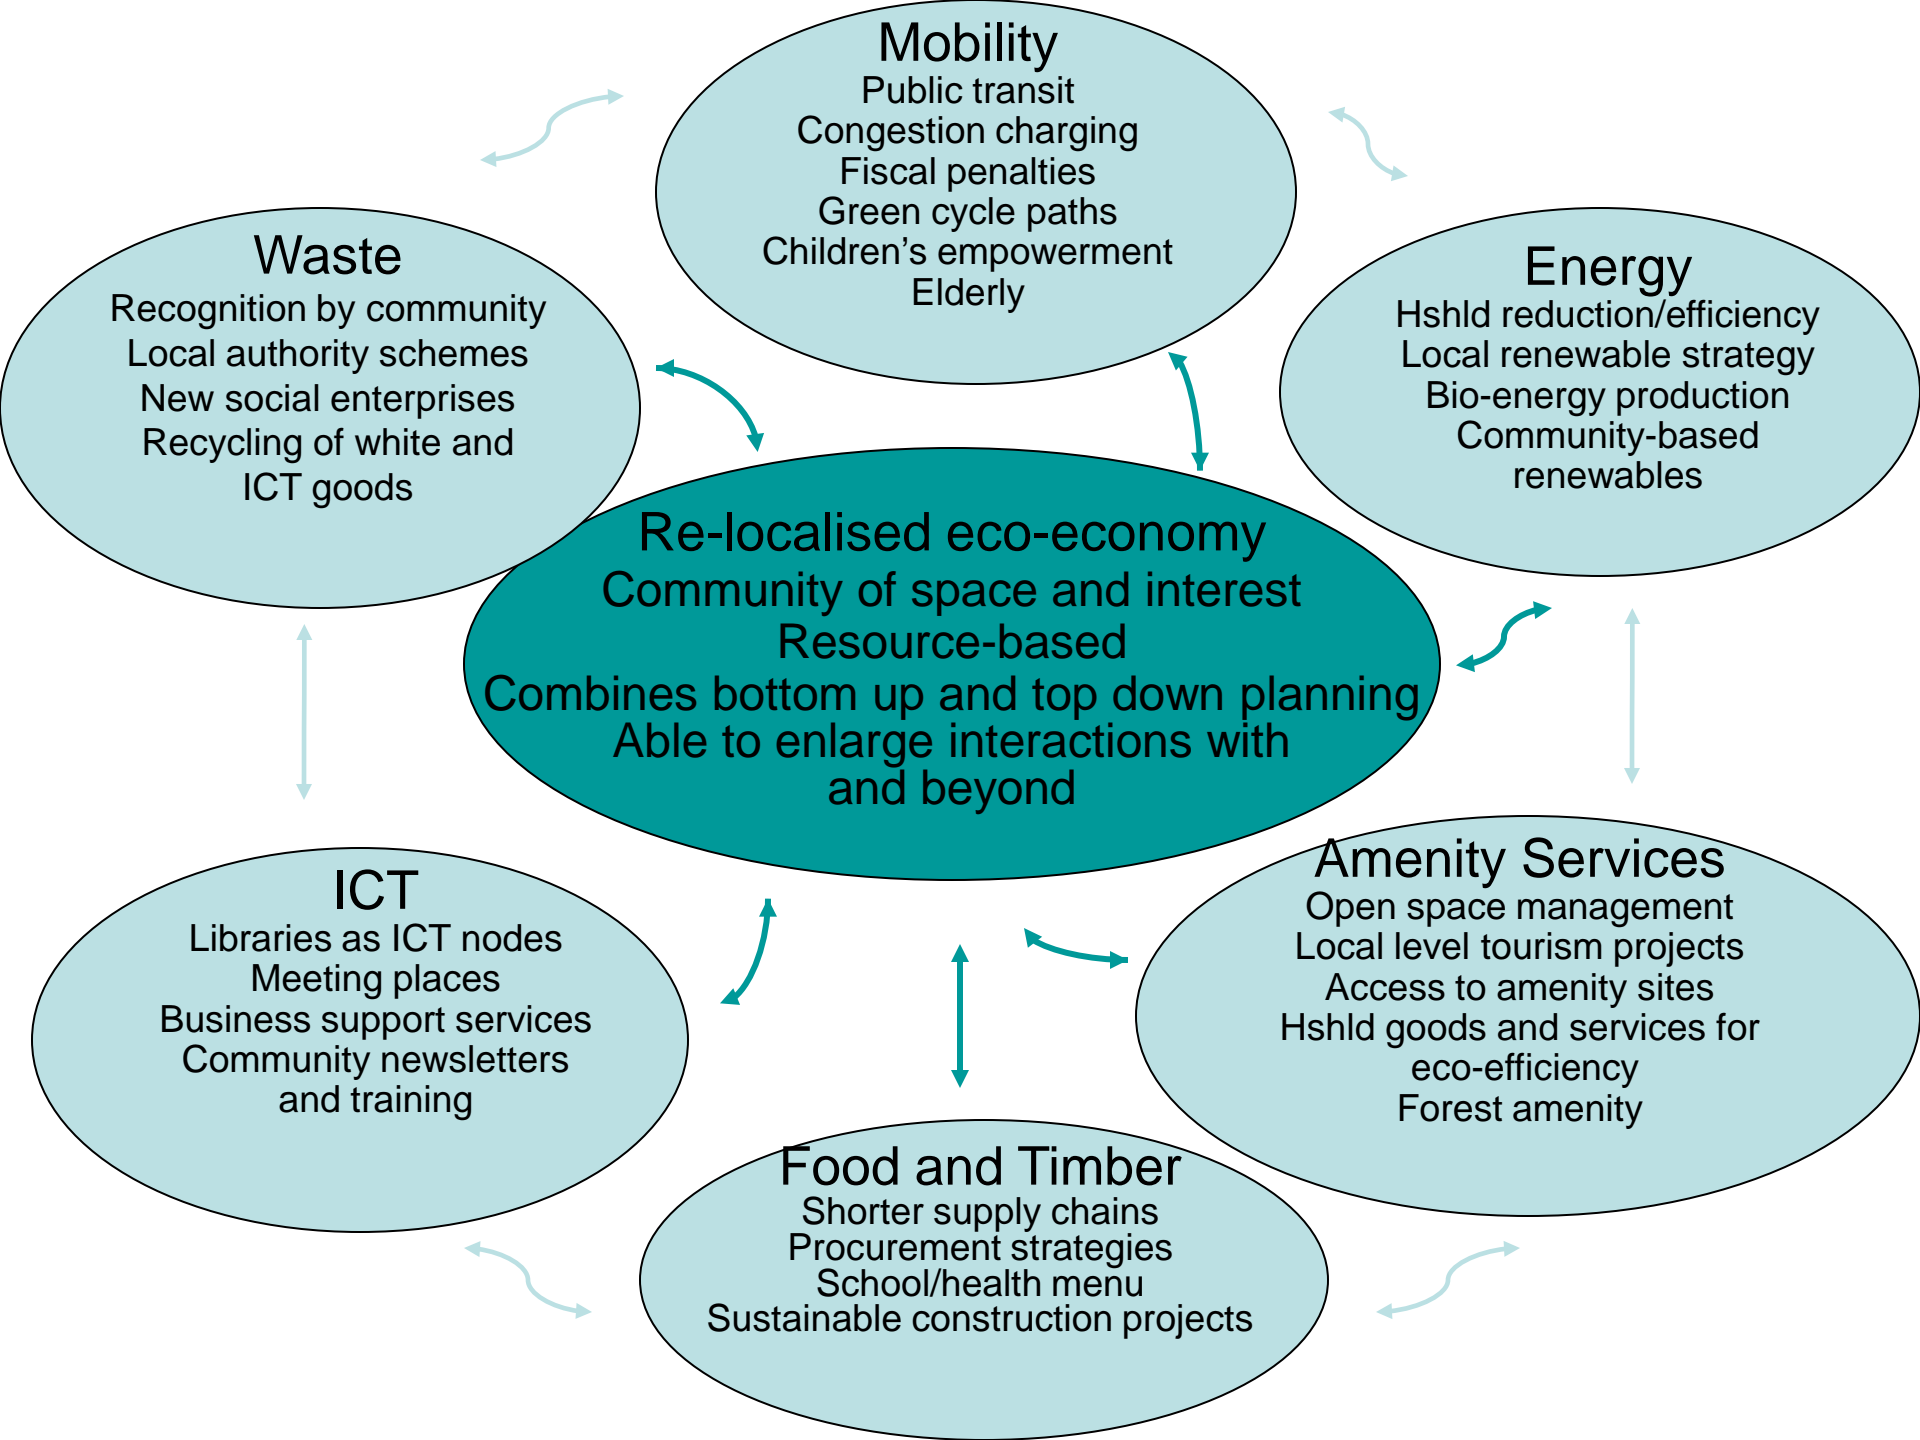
Mobility
Public transit
Congestion charging
Fiscal penalties
Green cycle paths
Children’s empowerment
Elderly

Waste
Recognition by community
Local authority schemes
New social enterprises
Recycling of white and ICT goods

Energy
Hshld reduction/efficiency
Local renewable strategy
Bio-energy production
Community-based renewables

Re-localised eco-economy
Community of space and interest
Resource-based
Combines bottom up and top down planning
Able to enlarge interactions with and beyond

ICT
Libraries as ICT nodes
Meeting places
Business support services
Community newsletters and training

Amenity Services
Open space management
Local level tourism projects
Access to amenity sites
Hshld goods and services for eco-efficiency
Forest amenity

Food and Timber
Shorter supply chains
Procurement strategies
School/health menu
Sustainable construction projects